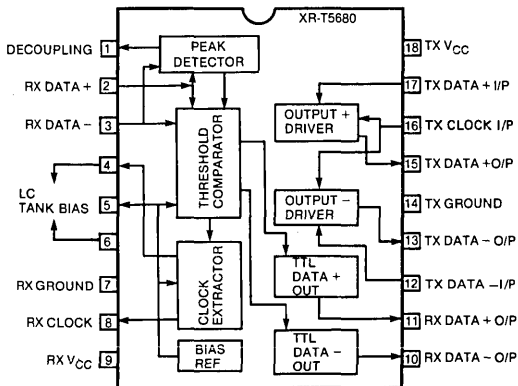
XR-T5680

DECOUPLING 1
RX DATA + 2
RX DATA − 3
4
LC TANK BIAS
5
6
RX GROUND 7
RX CLOCK 8
RX $V_{CC}$ 9

PEAK DETECTOR
THRESHOLD COMPARATOR
CLOCK EXTRACTOR
BIAS REF
TTL DATA + OUT
TTL DATA − OUT
OUTPUT + DRIVER
OUTPUT − DRIVER

18 TX $V_{CC}$
17 TX DATA + I/P
16 TX CLOCK I/P
15 TX DATA +O/P
14 TX GROUND
13 TX DATA − O/P
12 TX DATA −I/P
11 RX DATA + O/P
10 RX DATA − O/P